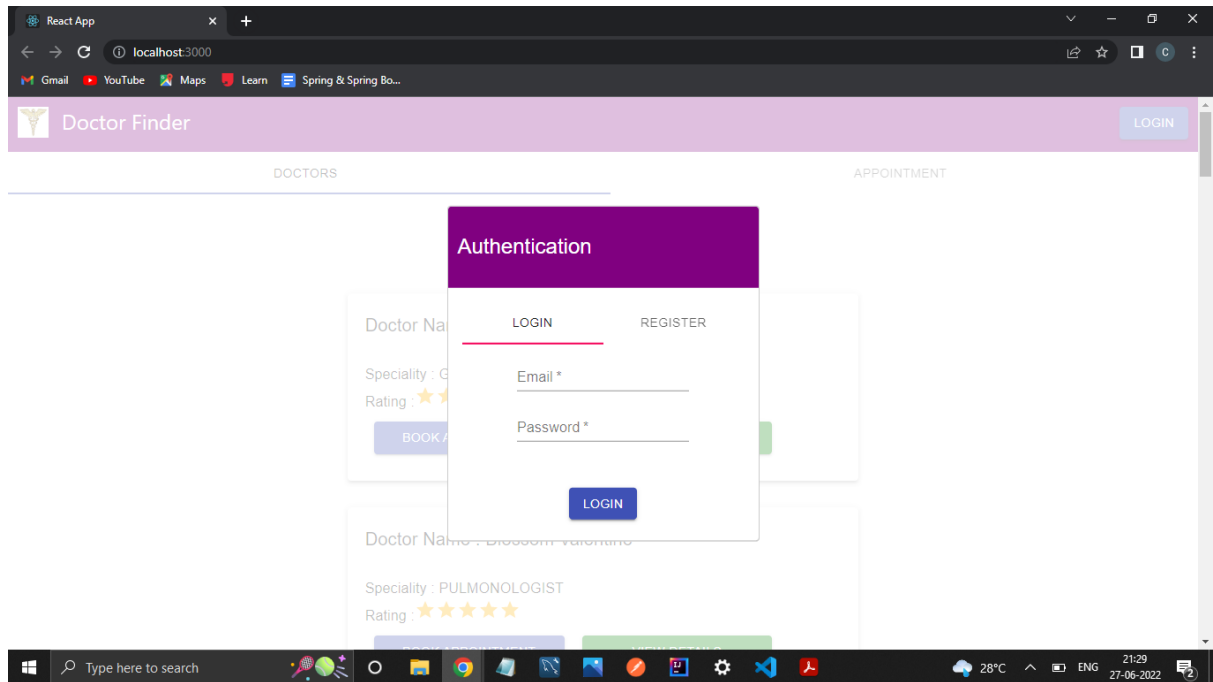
React App

localhost:3000

Gmail YouTube Maps Learn Spring & Spring Bo...

Doctor Finder

LOGIN

DOCTORS

APPOINTMENT

Authentication

LOGIN REGISTER

Email *

Password *

LOGIN

Doctor Na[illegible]

Speciality : G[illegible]

Rating :

BOOK A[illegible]

Doctor Name : Blossom Valentino

Speciality : PULMONOLOGIST

Rating :

BOOK APPOINTMENT VIEW DETAILS

Type here to search

28°C ENG 21:29 27-06-2022